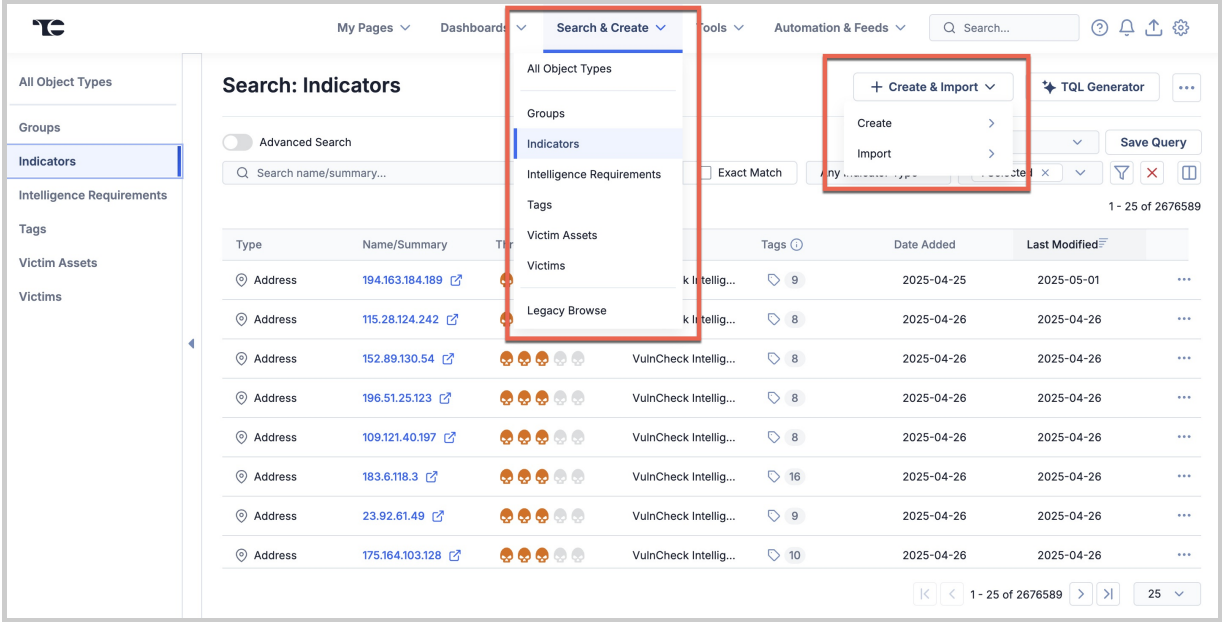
TC

My Pages Dashboards Search & Create Tools Automation & Feeds Search...

All Object Types
Groups
Indicators
Intelligence Requirements
Tags
Victim Assets
Victims

Search: Indicators

All Object Types
Groups
Indicators
Intelligence Requirements
Tags
Victim Assets
Victims
Legacy Browse

Create & Import
Create
Import

TQL Generator

Advanced Search
Search name/summary...
Exact Match
Any Indicator Type
Selected
Save Query

1 - 25 of 2676589

| Type | Name/Summary | Th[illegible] | | Tags | Date Added | Last Modified |
|---|---|---|---|---|---|---|
| Address | 194.163.184.189 | | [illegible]k Intellig... | 9 | 2025-04-25 | 2025-05-01 |
| Address | 115.28.124.242 | | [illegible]k Intellig... | 8 | 2025-04-26 | 2025-04-26 |
| Address | 152.89.130.54 | | VulnCheck Intellig... | 8 | 2025-04-26 | 2025-04-26 |
| Address | 196.51.25.123 | | VulnCheck Intellig... | 8 | 2025-04-26 | 2025-04-26 |
| Address | 109.121.40.197 | | VulnCheck Intellig... | 8 | 2025-04-26 | 2025-04-26 |
| Address | 183.6.118.3 | | VulnCheck Intellig... | 16 | 2025-04-26 | 2025-04-26 |
| Address | 23.92.61.49 | | VulnCheck Intellig... | 9 | 2025-04-26 | 2025-04-26 |
| Address | 175.164.103.128 | | VulnCheck Intellig... | 10 | 2025-04-26 | 2025-04-26 |

1 - 25 of 2676589 25